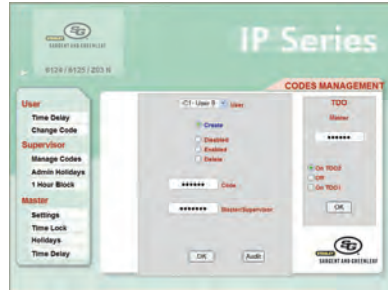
SARGENT AND GREENLEAF

6124 / 6125 / 203 S

IP Series

CODES MANAGEMENT

User
Time Delay
Change Code
Supervisor
Manage Codes
Admin Holidays
1 Hour Block
Master
Settings
Time Lock
Holidays
Time Delay

C1 - User 9 User

Create

Disabled
Enabled
Delete

•••••• Code

••••••• Master/Supervisor

OK

Audit

TDO

Master

••••••

On TDO2
Off
On TDO1

OK

SARGENT AND GREENLEAF